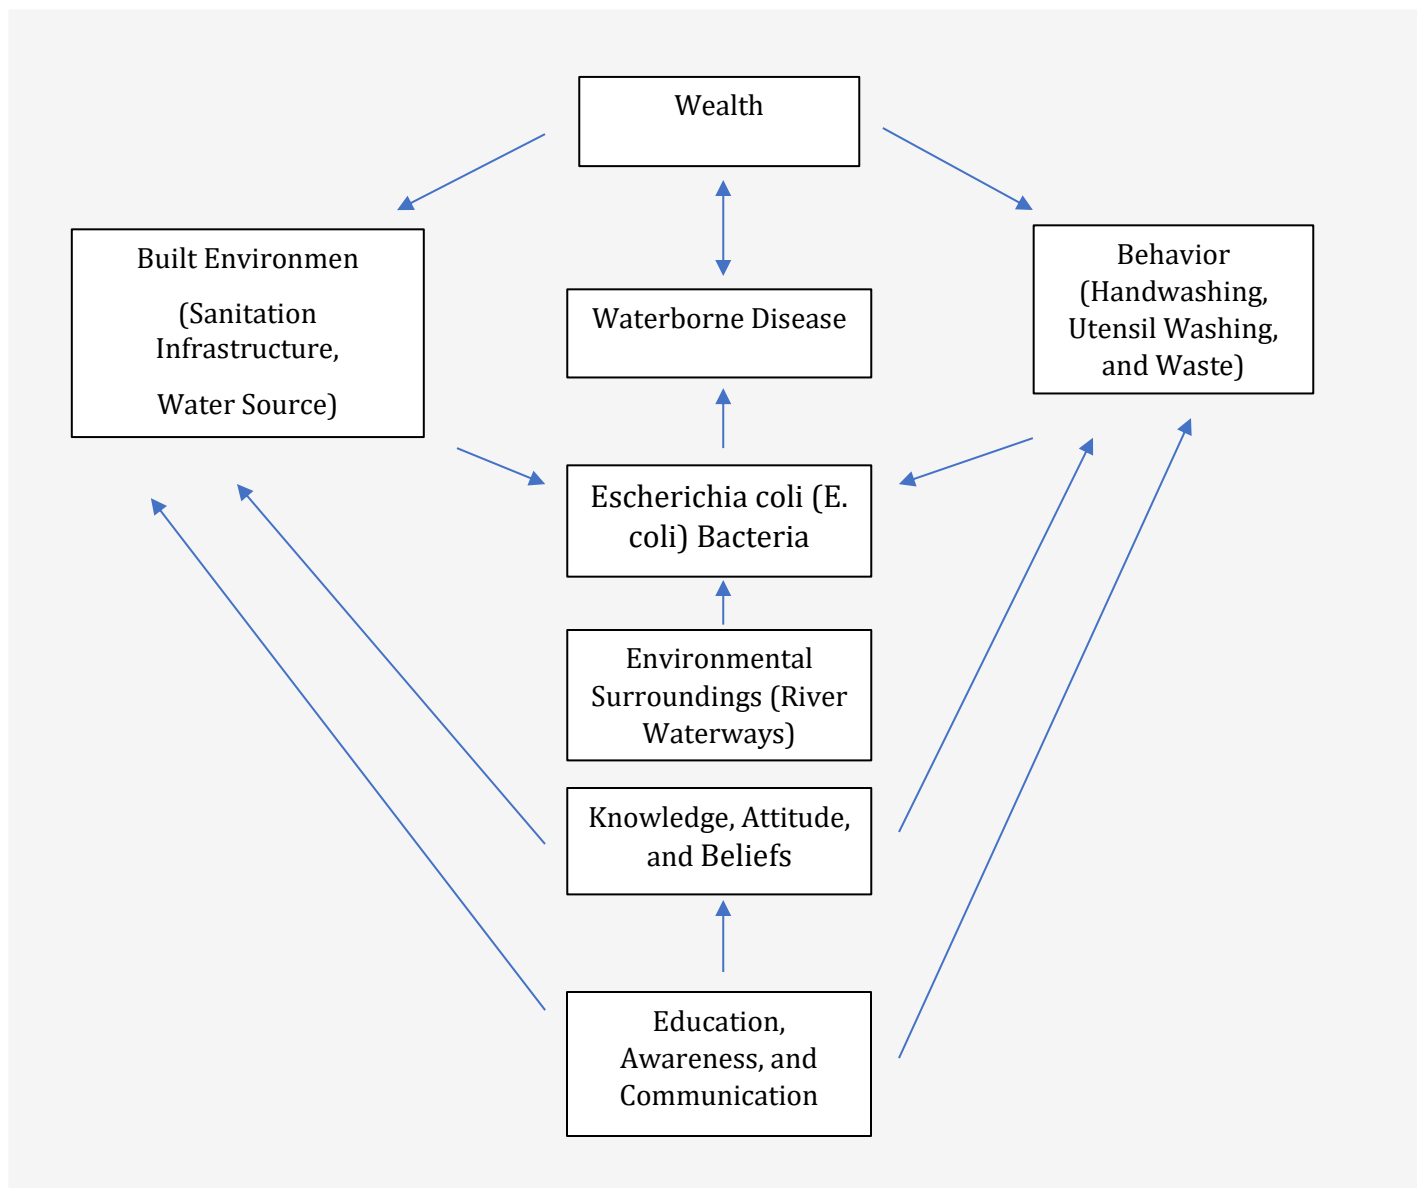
Wealth

Built Environmen

(Sanitation Infrastructure,

Water Source)

Waterborne Disease

Behavior (Handwashing, Utensil Washing, and Waste)

Escherichia coli (E. coli) Bacteria

Environmental Surroundings (River Waterways)

Knowledge, Attitude, and Beliefs

Education, Awareness, and Communication